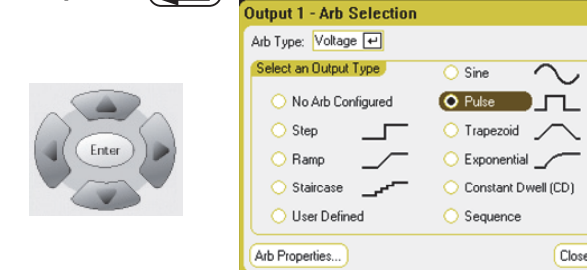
Enter

Output 1 - Arb Selection

Arb Type: Voltage ↵

Select an Output Type

No Arb Configured

Step

Ramp

Staircase

User Defined

Sine

Pulse

Trapezoid

Exponential

Constant Dwell (CD)

Sequence

Arb Properties...

Close